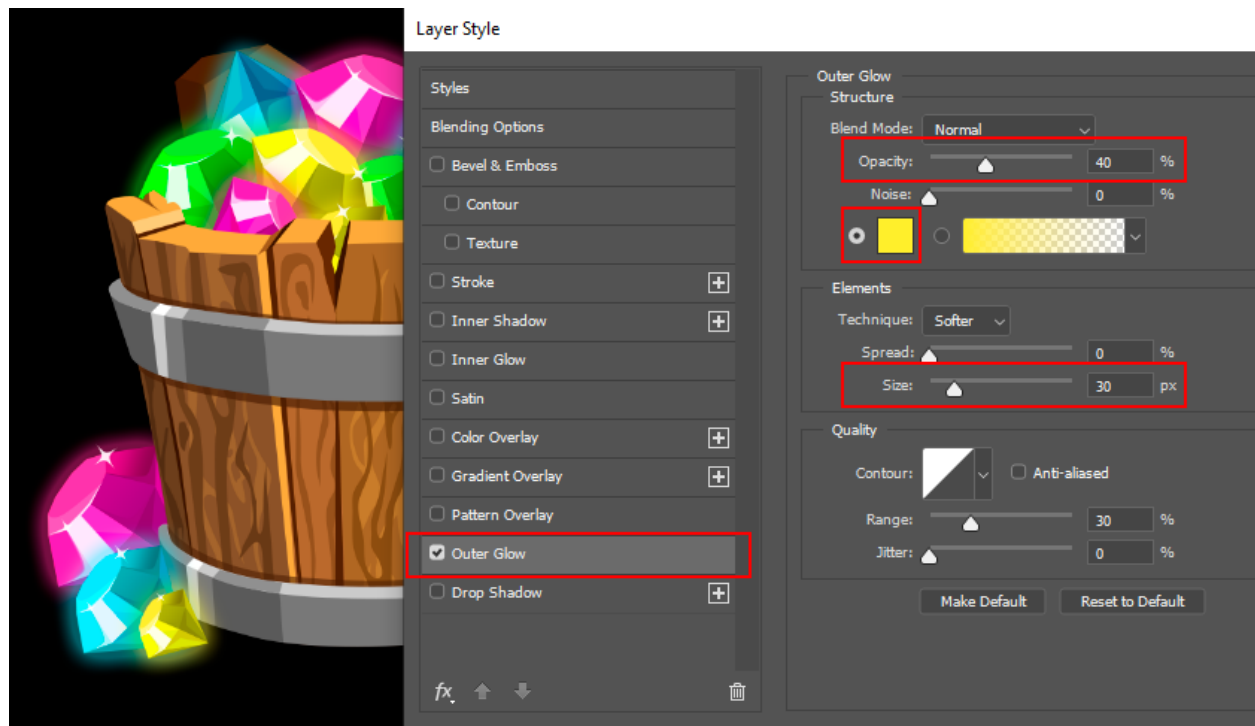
Layer Style

Styles
Blending Options
Bevel & Emboss
Contour
Texture
Stroke
Inner Shadow
Inner Glow
Satin
Color Overlay
Gradient Overlay
Pattern Overlay
Outer Glow
Drop Shadow

fx

Outer Glow
Structure
Blend Mode: Normal
Opacity: 40 %
Noise: 0 %

Elements
Technique: Softer
Spread: 0 %
Size: 30 px

Quality
Contour: Anti-aliased
Range: 30 %
Jitter: 0 %

Make Default
Reset to Default